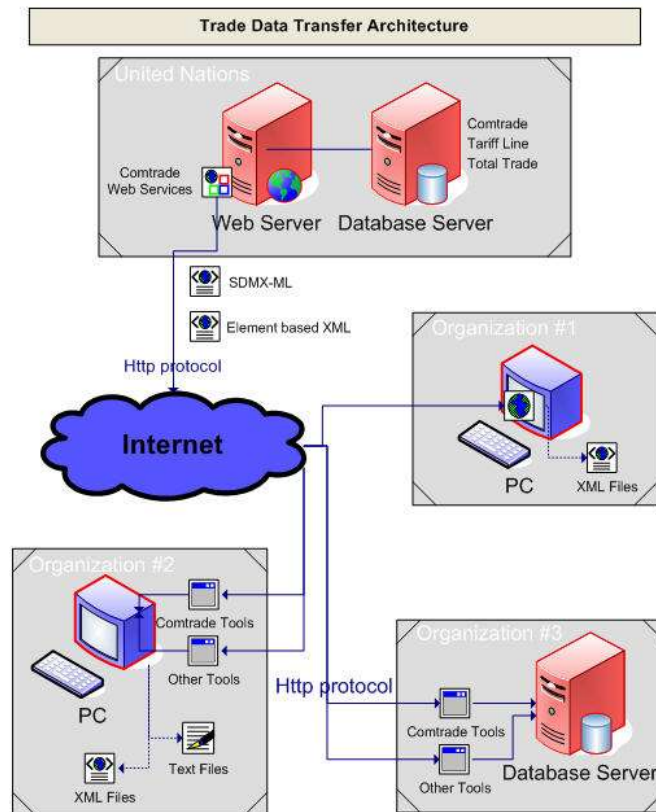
Trade Data Transfer Architecture

United Nations

Comtrade Web Services

Web Server

Database Server

Comtrade
Tariff Line
Total Trade

SDMX-ML

Element based XML

Http protocol

Internet

Organization #1

PC

XML Files

Organization #2

Comtrade Tools

Other Tools

PC

Text Files

XML Files

Http protocol

Organization #3

Comtrade Tools

Other Tools

Database Server